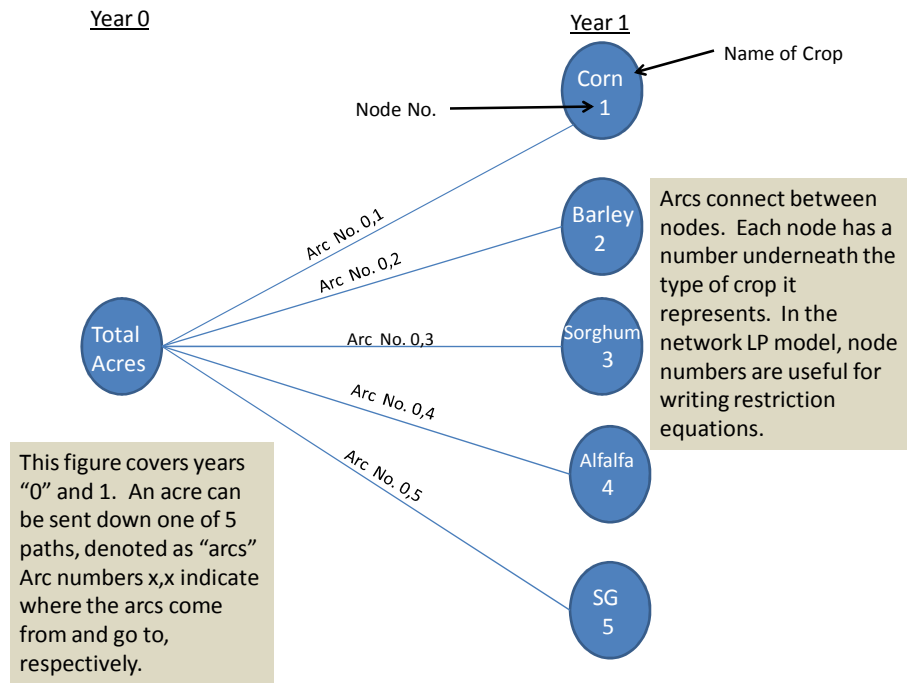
Year 0

Year 1

Name of Crop

Node No.

Corn
1

Barley
2

Sorghum
3

Alfalfa
4

SG
5

Total Acres

Arc No. 0,1

Arc No. 0,2

Arc No. 0,3

Arc No. 0,4

Arc No. 0,5

Arcs connect between nodes. Each node has a number underneath the type of crop it represents. In the network LP model, node numbers are useful for writing restriction equations.

This figure covers years "0" and 1. An acre can be sent down one of 5 paths, denoted as "arcs" Arc numbers x,x indicate where the arcs come from and go to, respectively.